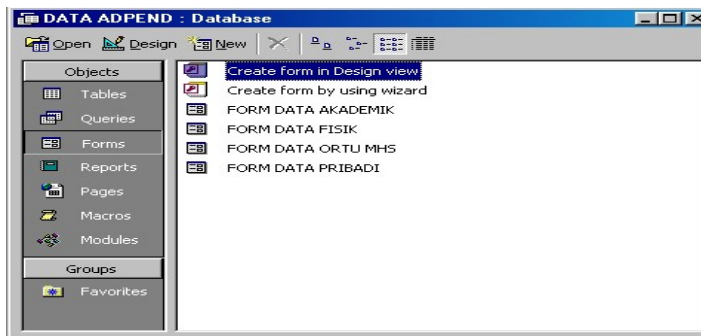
DATA ADPEND : Database

Open Design New

Objects
Tables
Queries
Forms
Reports
Pages
Macros
Modules
Groups
Favorites

Create form in Design view
Create form by using wizard
FORM DATA AKADEMIK
FORM DATA FISIK
FORM DATA ORTU MHS
FORM DATA PRIBADI